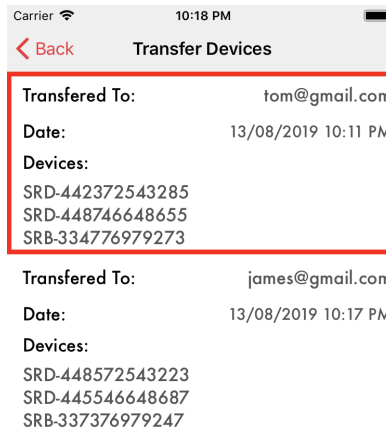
Carrier
10:18 PM

Back
Transfer Devices

Transfered To: tom@gmail.com
Date: 13/08/2019 10:11 PM
Devices:
SRD-442372543285
SRD-448746648655
SRB-334776979273

Transfered To: james@gmail.com
Date: 13/08/2019 10:17 PM
Devices:
SRD-448572543223
SRD-445546648687
SRB-337376979247